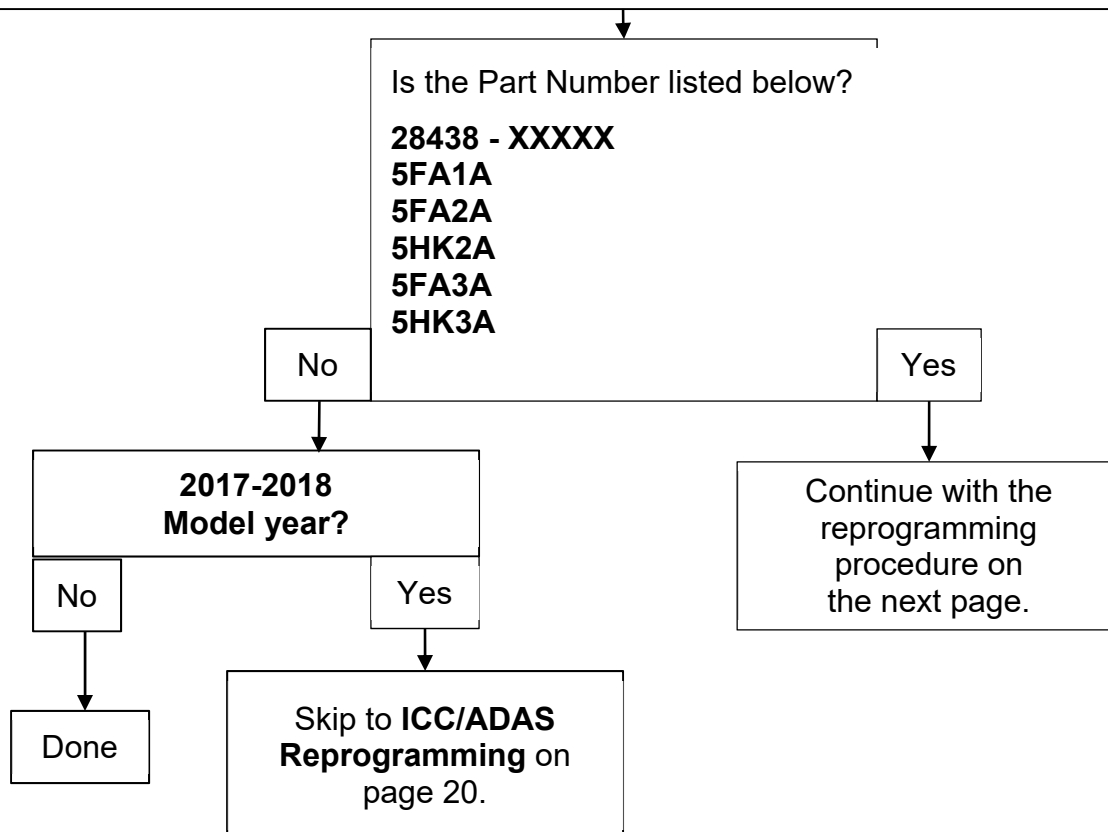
Is the Part Number listed below?

**28438 - XXXXX**
**5FA1A**
**5FA2A**
**5HK2A**
**5FA3A**
**5HK3A**

No

Yes

**2017-2018 Model year?**

Continue with the reprogramming procedure on the next page.

No

Yes

Done

Skip to **ICC/ADAS Reprogramming** on page 20.